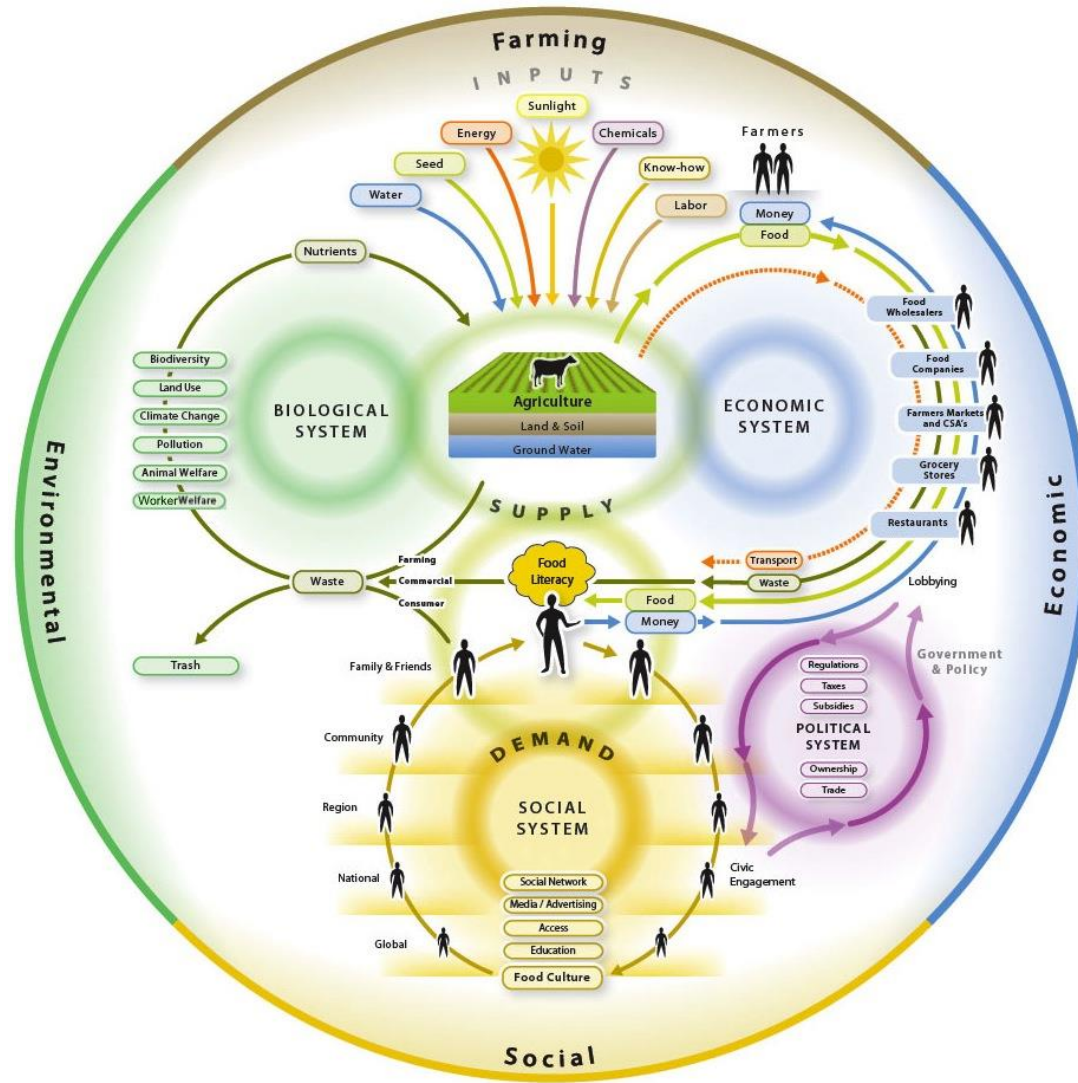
Farming

INPUTS

Sunlight
Energy
Chemicals
Seed
Know-how
Water
Labor

Farmers
Money
Food

Nutrients

Biodiversity
Land Use
Climate Change
Pollution
Animal Welfare
Worker Welfare

BIOLOGICAL SYSTEM

Agriculture
Land & Soil
Ground Water

ECONOMIC SYSTEM

Food Wholesalers
Food Companies
Farmers Markets and CSA's
Grocery Stores
Restaurants

SUPPLY

Farming
Commercial
Consumer
Waste
Trash

Food Literacy

Transport
Waste
Food
Money
Lobbying

Government & Policy

Regulations
Taxes
Subsidies
POLITICAL SYSTEM
Ownership
Trade

Family & Friends
Community
Region
National
Global

DEMAND

SOCIAL SYSTEM

Social Network
Media / Advertising
Access
Education
Food Culture

Civic Engagement

Environmental

Economic

Social